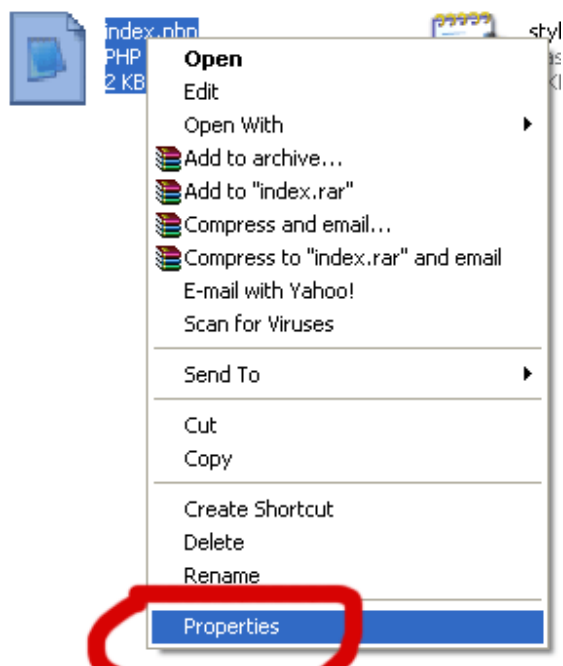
index.php
PHP
2 KB

styl

Open
Edit
Open With
Add to archive...
Add to "index.rar"
Compress and email...
Compress to "index.rar" and email
E-mail with Yahoo!
Scan for Viruses
Send To
Cut
Copy
Create Shortcut
Delete
Rename
Properties